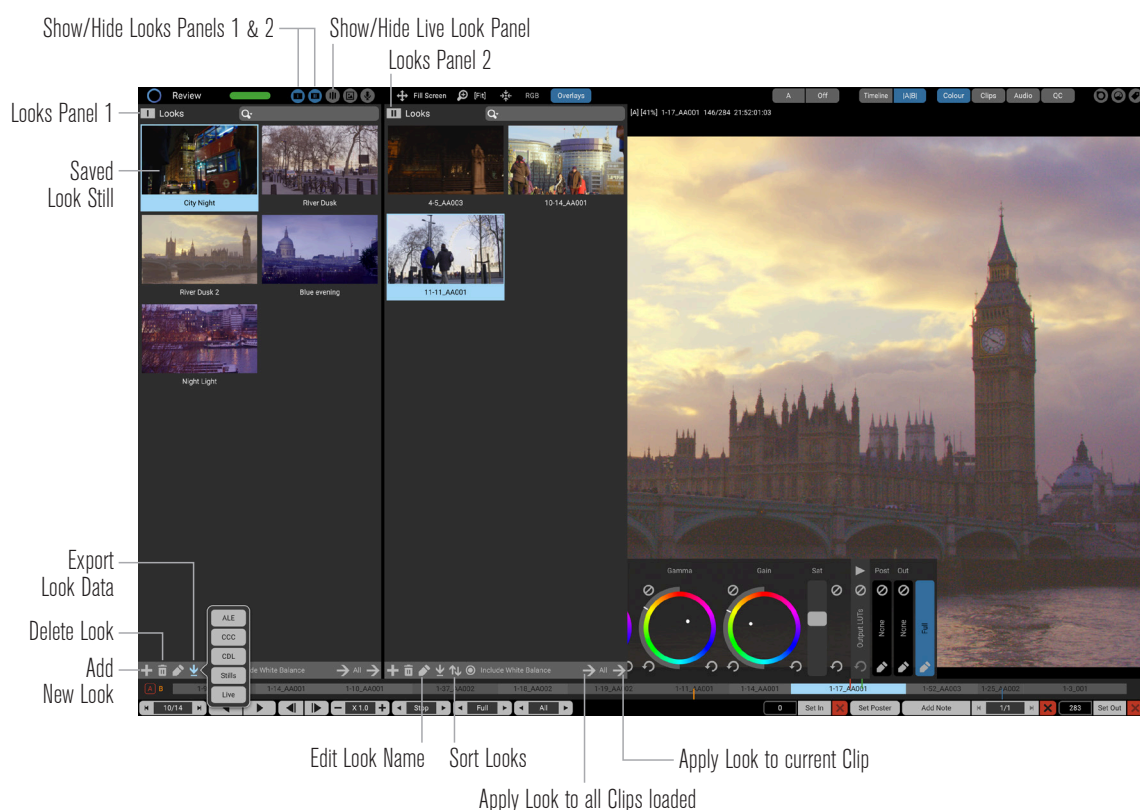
Show/Hide Looks Panels 1 & 2

Show/Hide Live Look Panel

Looks Panel 2

Looks Panel 1

Saved Look Still

Review

Fill Screen [Fit] RGB Overlays

A Off Timeline |A|B| Colour Clips Audio QC

I Looks

II Looks

[A] [41%] 1-17_AA001 146/284 21:52:01:03

City Night

River Dusk

River Dusk 2

Blue evening

Night Light

4-5_AA003

10-14_AA001

11-11_AA001

Gamma Gain Sat Post Out

Output LUTs None None Full

ALE

CCC

CDL

Stills

Live

Export Look Data

Delete Look

Add New Look

Include White Balance All

Include White Balance All

A B 1-14_AA001 1-16_AA001 1-17_AA002 1-18_AA002 1-19_AA002 1-11_AA001 1-14_AA001 1-17_AA001 1-52_AA003 1-25_AA002 1-3_001

10/14 X 1.0 Stop Full All

0 Set In Set Poster Add Note 1/1 283 Set Out

Edit Look Name

Sort Looks

Apply Look to current Clip

Apply Look to all Clips loaded